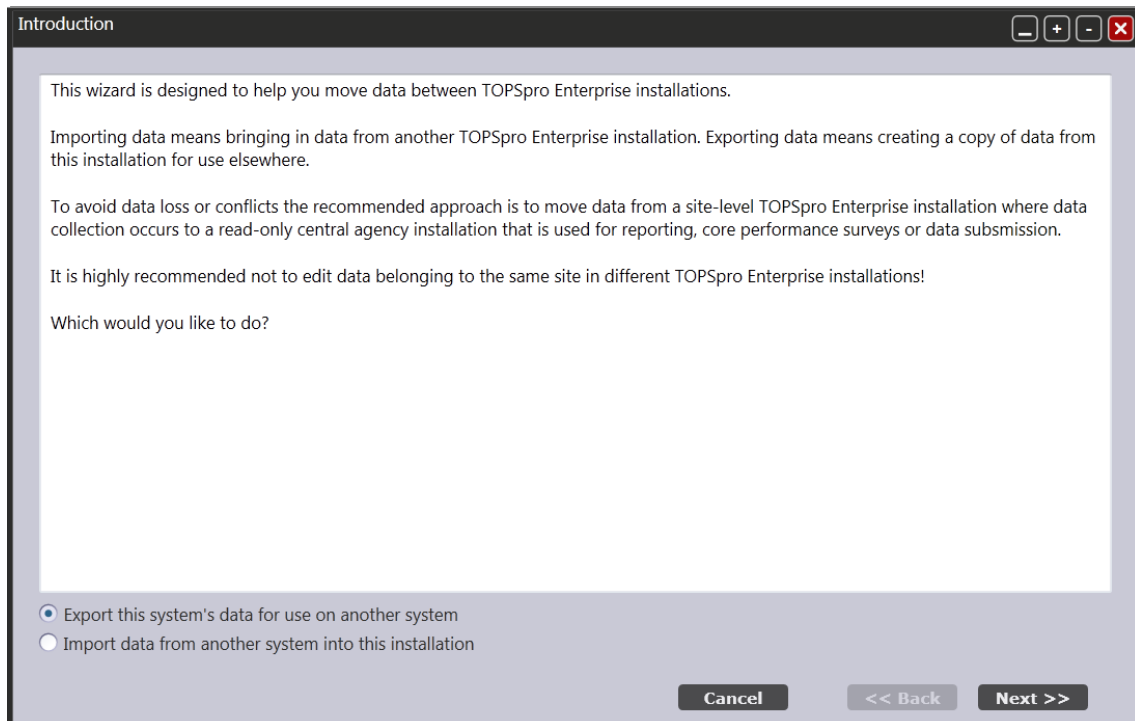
Introduction

This wizard is designed to help you move data between TOPSpro Enterprise installations.

Importing data means bringing in data from another TOPSpro Enterprise installation. Exporting data means creating a copy of data from this installation for use elsewhere.

To avoid data loss or conflicts the recommended approach is to move data from a site-level TOPSpro Enterprise installation where data collection occurs to a read-only central agency installation that is used for reporting, core performance surveys or data subsmission.

It is highly recommended not to edit data belonging to the same site in different TOPSpro Enterprise installations!

Which would you like to do?

Export this system's data for use on another system
Import data from another system into this installation

Cancel
<< Back
Next >>